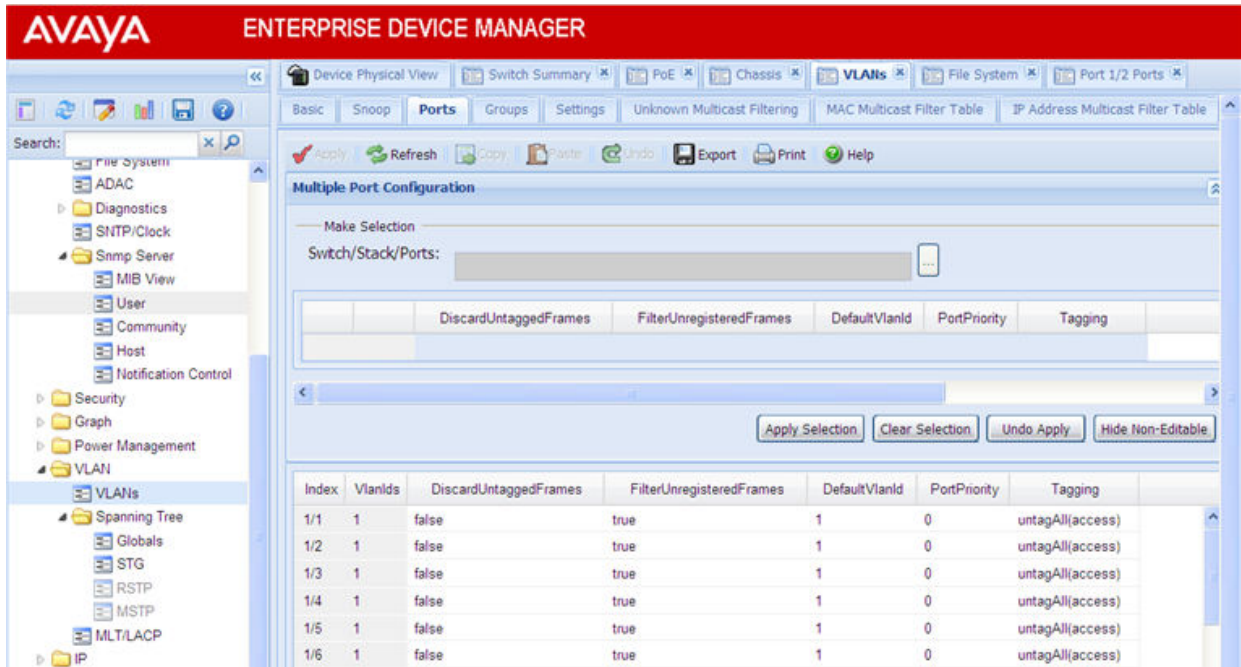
AVAYA ENTERPRISE DEVICE MANAGER

Search:

File System
ADAC
Diagnostics
SNTP/Clock
Snmp Server
MIB View
User
Community
Host
Notification Control
Security
Graph
Power Management
VLAN
VLANs
Spanning Tree
Globals
STG
RSTP
MSTP
MLT/LACP
IP

Device Physical View | Switch Summary | PoE | Chassis | VLANs | File System | Port 1/2 Ports

Basic | Snoop | Ports | Groups | Settings | Unknown Multicast Filtering | MAC Multicast Filter Table | IP Address Multicast Filter Table

Apply | Refresh | Copy | Paste | Undo | Export | Print | Help

Multiple Port Configuration

Make Selection
Switch/Stack/Ports: ...

| | | DiscardUntaggedFrames | FilterUnregisteredFrames | DefaultVlanId | PortPriority | Tagging |
|---|---|---|---|---|---|---|
| | | | | | | |

Apply Selection | Clear Selection | Undo Apply | Hide Non-Editable

| Index | VlanIds | DiscardUntaggedFrames | FilterUnregisteredFrames | DefaultVlanId | PortPriority | Tagging |
|---|---|---|---|---|---|---|
| 1/1 | 1 | false | true | 1 | 0 | untagAll(access) |
| 1/2 | 1 | false | true | 1 | 0 | untagAll(access) |
| 1/3 | 1 | false | true | 1 | 0 | untagAll(access) |
| 1/4 | 1 | false | true | 1 | 0 | untagAll(access) |
| 1/5 | 1 | false | true | 1 | 0 | untagAll(access) |
| 1/6 | 1 | false | true | 1 | 0 | untagAll(access) |